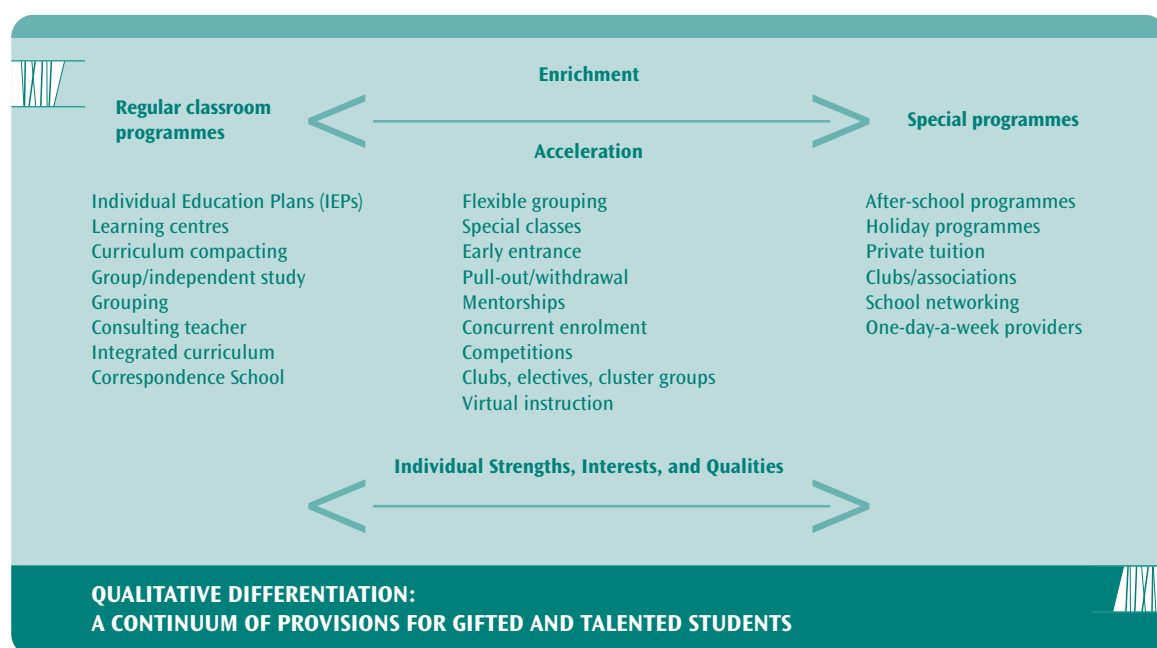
Enrichment

Regular classroom programmes

Special programmes

Acceleration

Individual Education Plans (IEPs)
Learning centres
Curriculum compacting
Group/independent study
Grouping
Consulting teacher
Integrated curriculum
Correspondence School

Flexible grouping
Special classes
Early entrance
Pull-out/withdrawal
Mentorships
Concurrent enrolment
Competitions
Clubs, electives, cluster groups
Virtual instruction

After-school programmes
Holiday programmes
Private tuition
Clubs/associations
School networking
One-day-a-week providers

Individual Strengths, Interests, and Qualities

QUALITATIVE DIFFERENTIATION:
A CONTINUUM OF PROVISIONS FOR GIFTED AND TALENTED STUDENTS